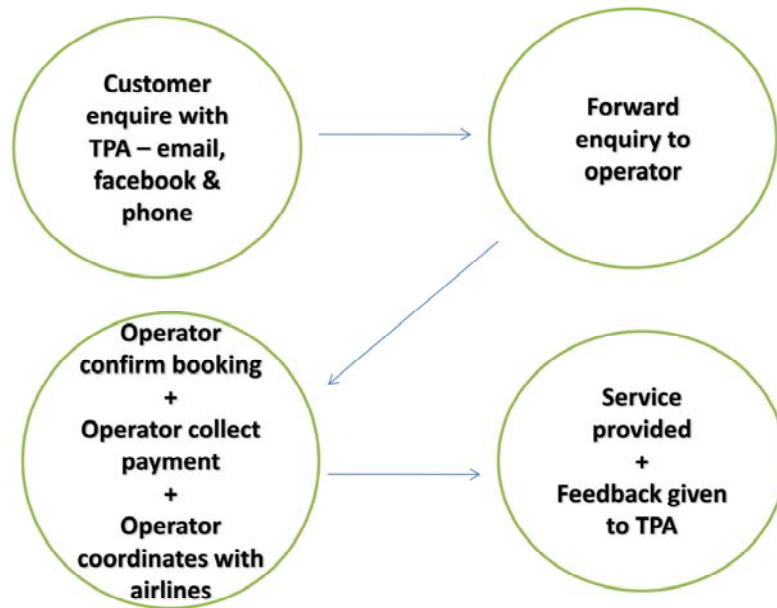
Customer enquire with TPA – email, facebook & phone

Forward enquiry to operator

Operator confirm booking
+
Operator collect payment
+
Operator coordinates with airlines

Service provided
+
Feedback given to TPA